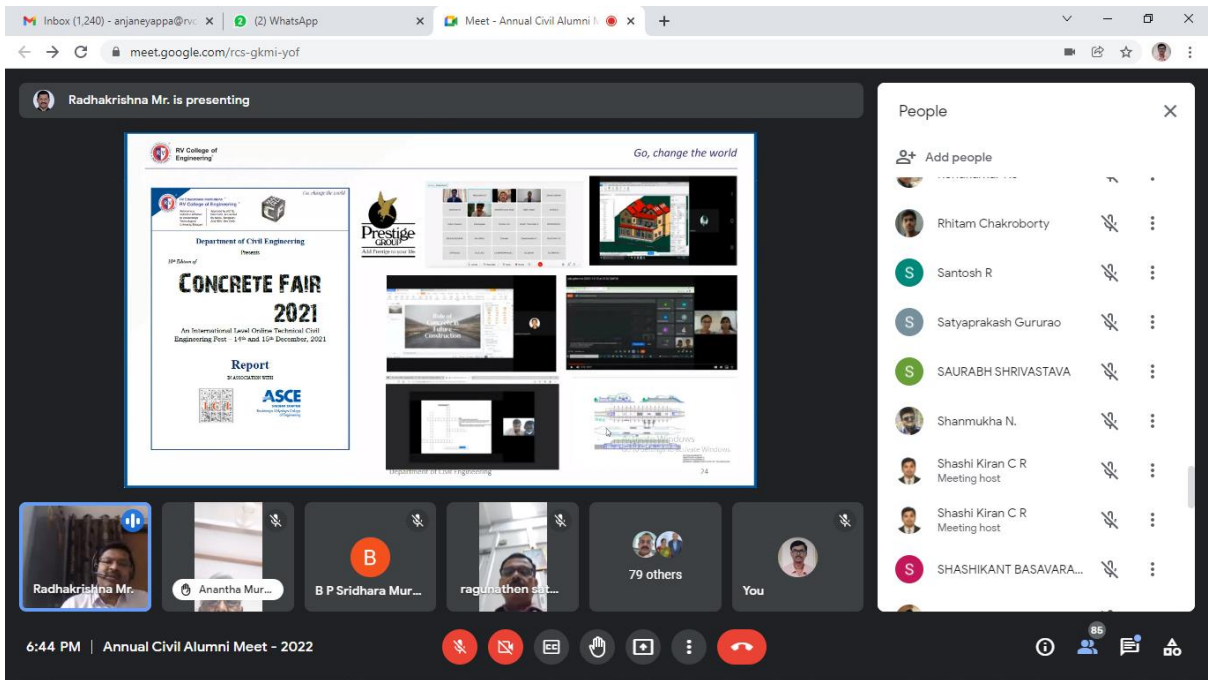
Inbox (1,240) - anjaneyappa@rv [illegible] ×
(2) WhatsApp ×
Meet - Annual Civil Alumni M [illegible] ×
+

meet.google.com/rcs-gkmi-yof

Radhakrishna Mr. is presenting

RV College of Engineering
Go, change the world

RV College of Engineering
Go, change the world

Department of Civil Engineering
Presents
32nd Edition of
CONCRETE FAIR
2021
An International Level Online Technical Civil Engineering Fest – 14th and 15th December, 2021
Report
IN ASSOCIATION WITH
ASCE

Prestige GROUP

Department of Civil Engineering
74

People
Add people
Rhitam Chakroborty
Santosh R
Satyaprakash Gururao
SAURABH SHRIVASTAVA
Shanmukha N.
Shashi Kiran C R
Meeting host
Shashi Kiran C R
Meeting host
SHASHIKANT BASAVARA...

Radhakrishna Mr.
Anantha Mur...
B
B P Sridhara Mur...
ragunathen sat...
79 others
You

6:44 PM | Annual Civil Alumni Meet - 2022
85